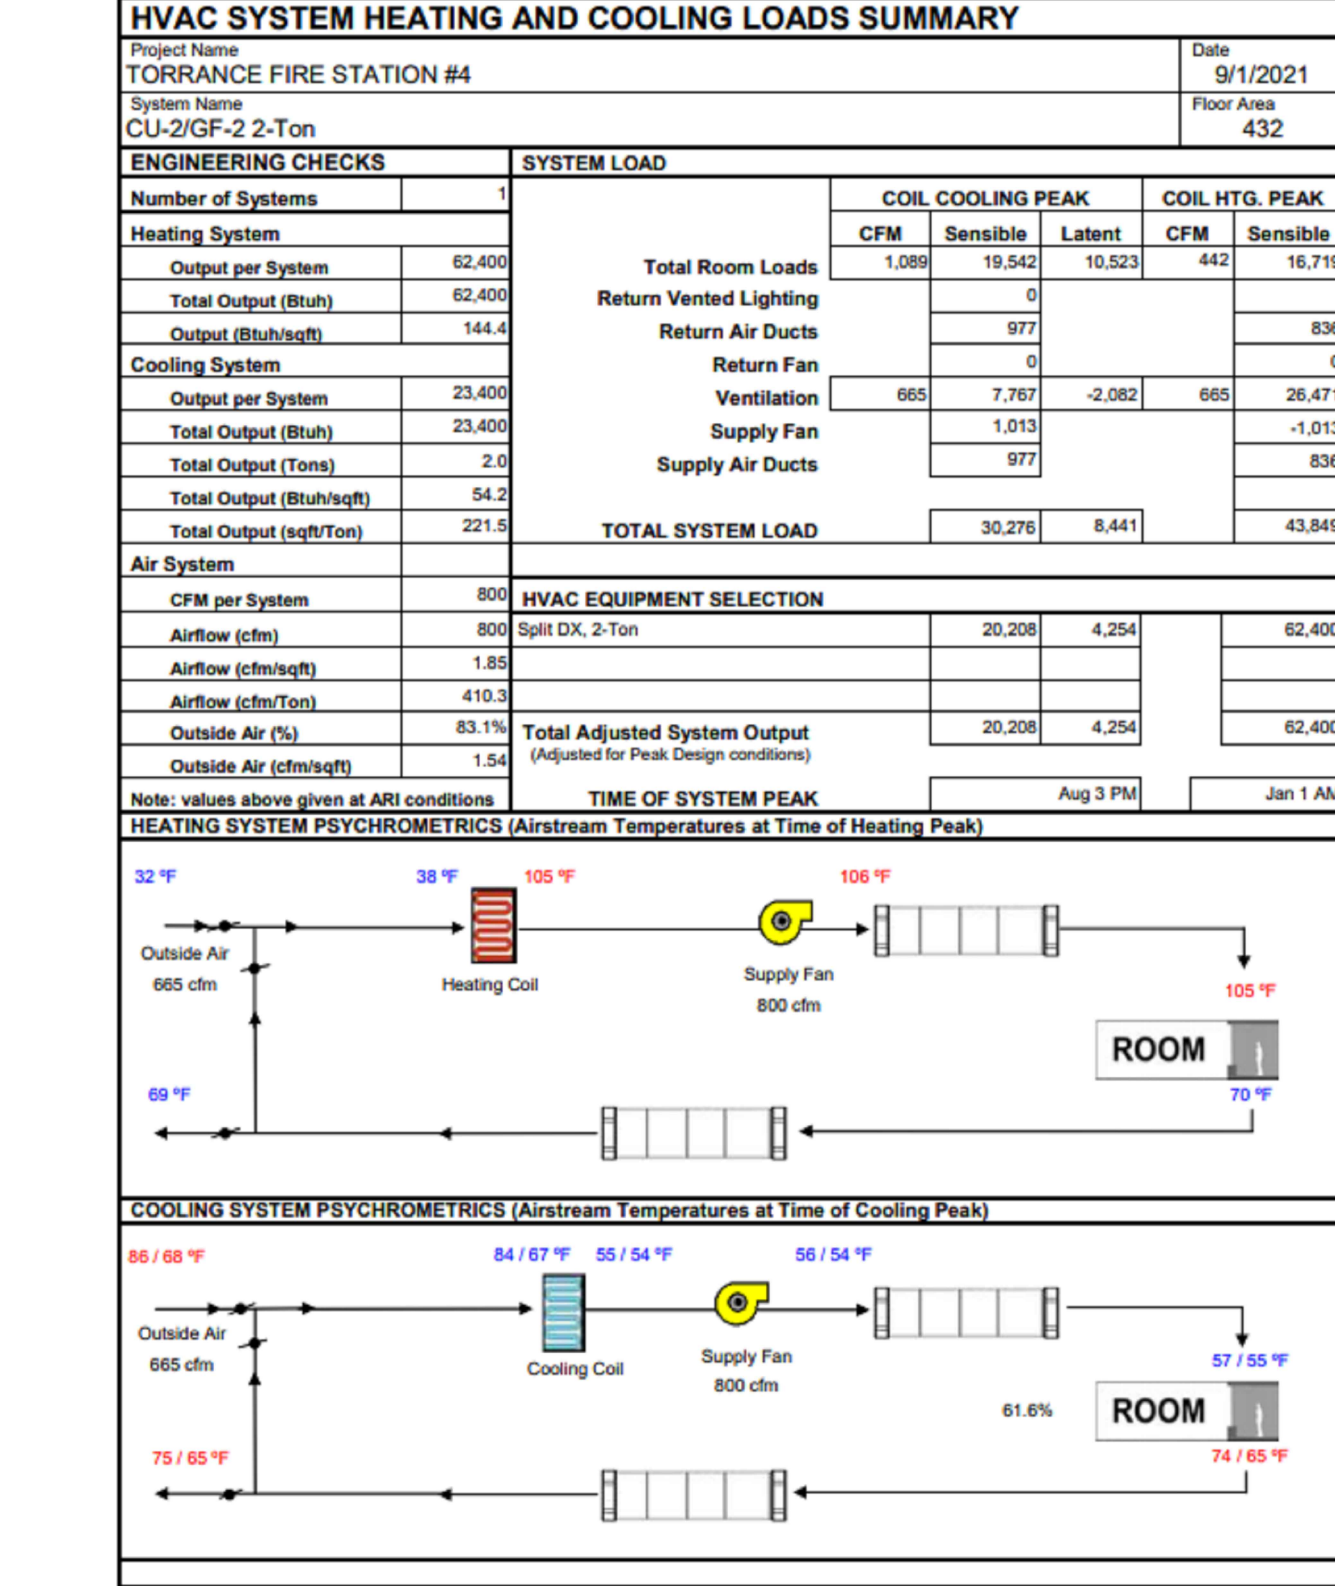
HVAC SYSTEM HEATING AND COOLING LOADS SUMMARY

Project Name
TORRANCE FIRE STATION #4

Date
9/1/2021

System Name
CU-2/GF-2 2-Ton

Floor Area
432

ENGINEERING CHECKS

| Number of Systems | 1 |
|---|---|
| Heating System | |
| Output per System | 62,400 |
| Total Output (Btuh) | 62,400 |
| Output (Btuh/sqft) | 144.4 |
| Cooling System | |
| Output per System | 23,400 |
| Total Output (Btuh) | 23,400 |
| Total Output (Tons) | 2.0 |
| Total Output (Btuh/sqft) | 54.2 |
| Total Output (sqft/Ton) | 221.5 |
| Air System | |
| CFM per System | 800 |
| Airflow (cfm) | 800 |
| Airflow (cfm/sqft) | 1.85 |
| Airflow (cfm/Ton) | 410.3 |
| Outside Air (%) | 83.1% |
| Outside Air (cfm/sqft) | 1.54 |

Note: values above given at ARI conditions

SYSTEM LOAD

| | COIL COOLING PEAK CFM | Sensible | Latent | COIL HTG. PEAK CFM | Sensible |
|---|---|---|---|---|---|
| Total Room Loads | 1,089 | 19,542 | 10,523 | 442 | 16,71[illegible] |
| Return Vented Lighting | | 0 | | | |
| Return Air Ducts | | 977 | | | 83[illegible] |
| Return Fan | | 0 | | | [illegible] |
| Ventilation | 665 | 7,767 | -2,082 | 665 | 26,47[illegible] |
| Supply Fan | | 1,013 | | | -1,01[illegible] |
| Supply Air Ducts | | 977 | | | 83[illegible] |
| TOTAL SYSTEM LOAD | | 30,276 | 8,441 | | 43,84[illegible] |

HVAC EQUIPMENT SELECTION

| Split DX, 2-Ton | 20,208 | 4,254 | 62,40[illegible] |
|---|---|---|---|
| Total Adjusted System Output (Adjusted for Peak Design conditions) | 20,208 | 4,254 | 62,40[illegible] |
| TIME OF SYSTEM PEAK | | Aug 3 PM | Jan 1 A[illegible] |

HEATING SYSTEM PSYCHROMETRICS (Airstream Temperatures at Time of Heating Peak)

32 °F
38 °F
105 °F
106 °F
Outside Air
665 cfm
Heating Coil
Supply Fan
800 cfm
105 °F
ROOM
69 °F
70 °F

COOLING SYSTEM PSYCHROMETRICS (Airstream Temperatures at Time of Cooling Peak)

86 / 68 °F
84 / 67 °F
55 / 54 °F
56 / 54 °F
Outside Air
665 cfm
Cooling Coil
Supply Fan
800 cfm
57 / 55 °F
61.6%
ROOM
75 / 65 °F
74 / 65 °F